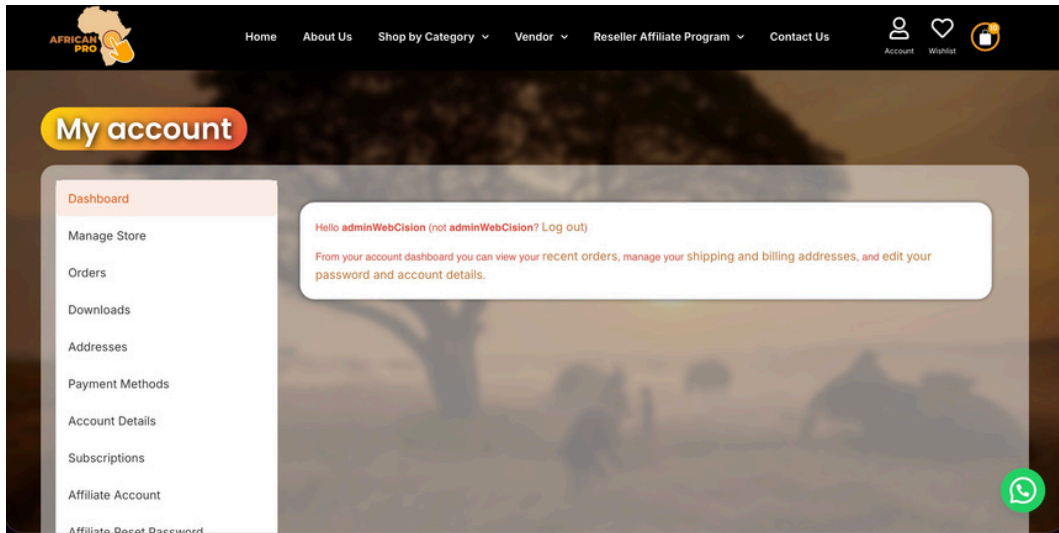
AFRICAN PRO

Home About Us Shop by Category Vendor Reseller Affiliate Program Contact Us Account Wishlist

My account

Dashboard
Manage Store
Orders
Downloads
Addresses
Payment Methods
Account Details
Subscriptions
Affiliate Account
Affiliate Reset Password

Hello adminWebCision (not adminWebCision? Log out)

From your account dashboard you can view your recent orders, manage your shipping and billing addresses, and edit your password and account details.